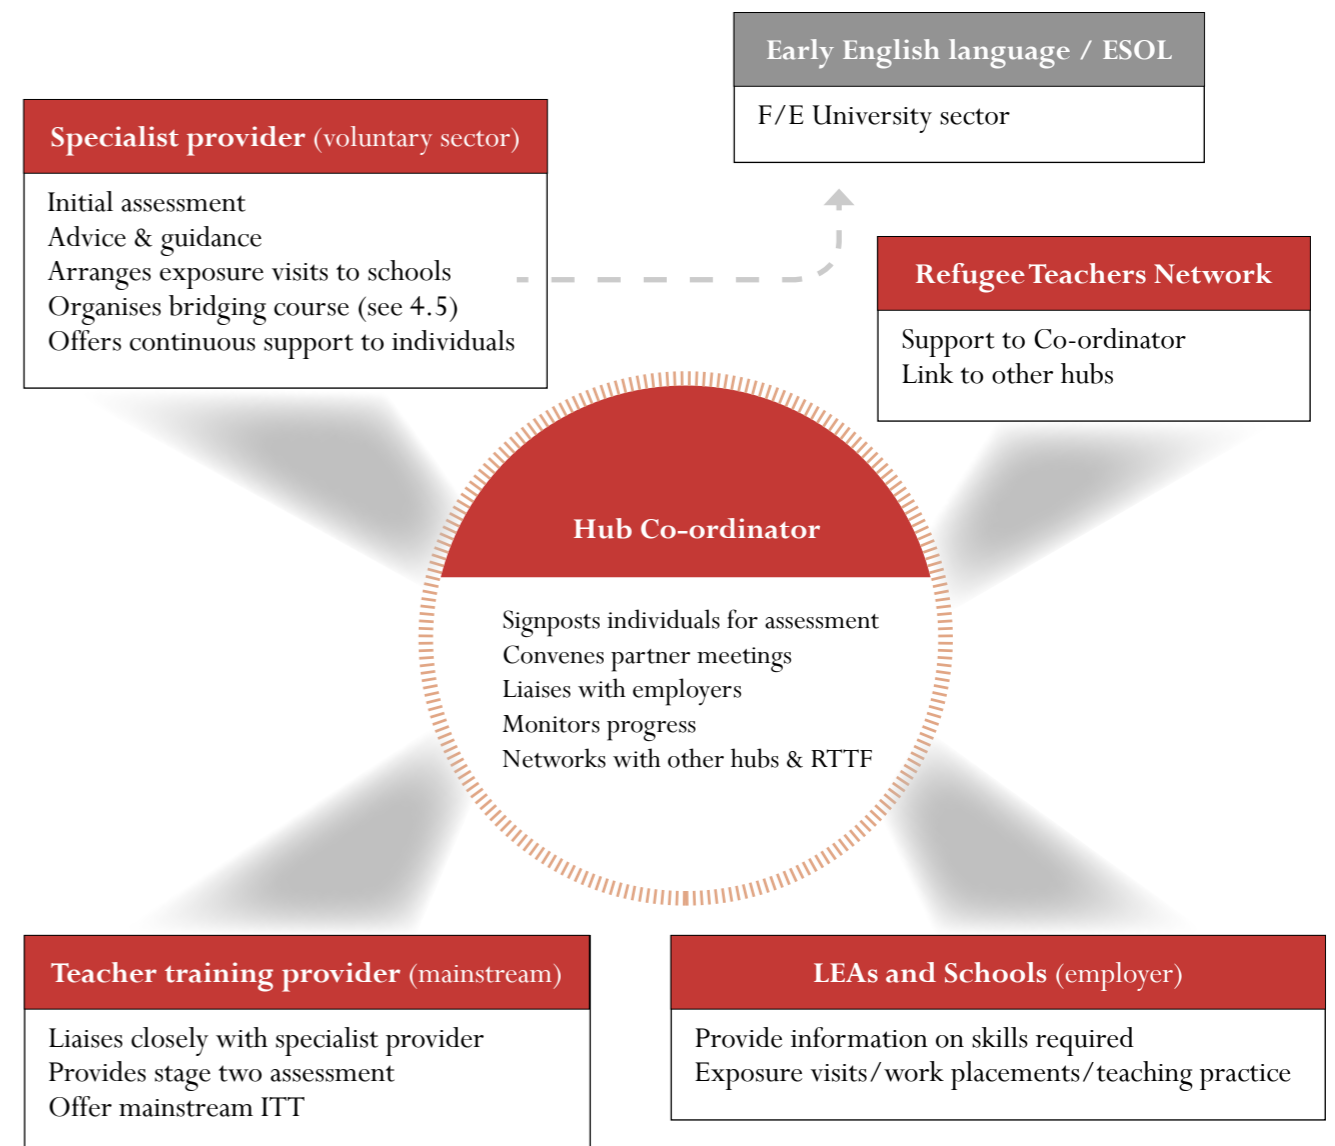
Early English language / ESOL

F/E University sector

Specialist provider (voluntary sector)

Initial assessment
Advice & guidance
Arranges exposure visits to schools
Organises bridging course (see 4.5)
Offers continuous support to individuals

Refugee Teachers Network

Support to Co-ordinator
Link to other hubs

Hub Co-ordinator

Signposts individuals for assessment
Convenes partner meetings
Liaises with employers
Monitors progress
Networks with other hubs & RTTF

Teacher training provider (mainstream)

Liaises closely with specialist provider
Provides stage two assessment
Offer mainstream ITT

LEAs and Schools (employer)

Provide information on skills required
Exposure visits/work placements/teaching practice